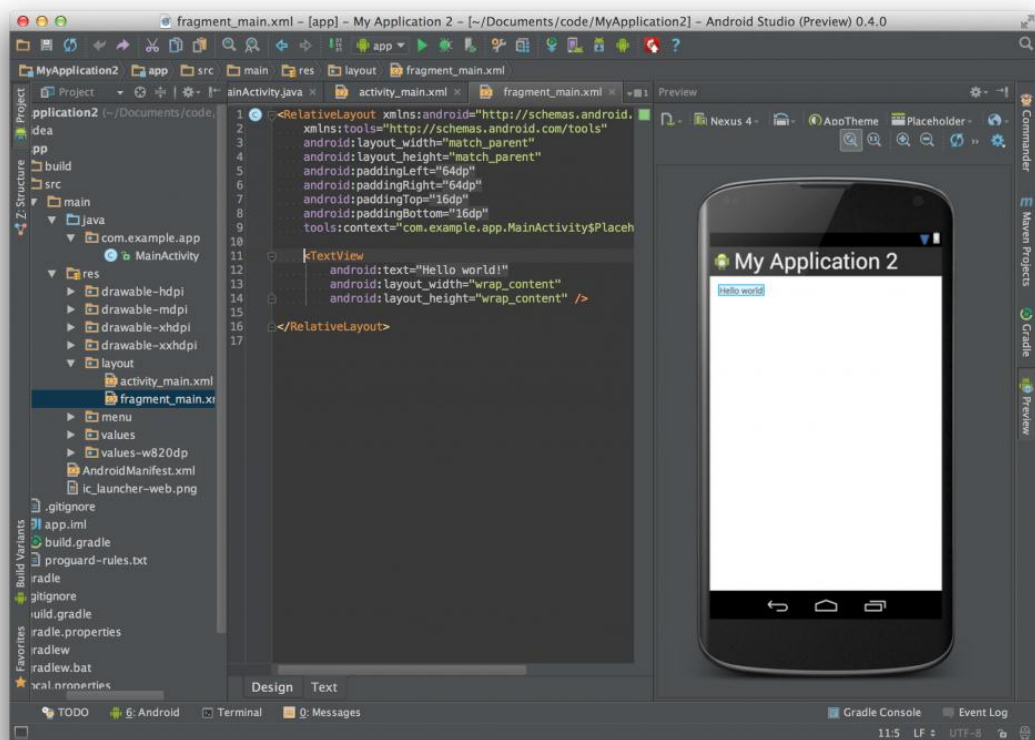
fragment_main.xml - [app] - My Application 2 - [~/Documents/code/MyApplication2] - Android Studio (Preview) 0.4.0

app

MyApplication2 app src main res layout fragment_main.xml

Project

ainActivity.java activity_main.xml fragment_main.xml

Preview

Nexus 4 AppTheme Placeholder

pplication2 (~/Documents/code,
idea
pp
build
src
main
java
com.example.app
MainActivity
res
drawable-hdpi
drawable-mdpi
drawable-xhdpi
drawable-xxhdpi
layout
activity_main.xml
fragment_main.xı
menu
values
values-w820dp
AndroidManifest.xml
ic_launcher-web.png
.gitignore
app.iml
build.gradle
proguard-rules.txt
radle
gitignore
uild.gradle
radle.properties
radlew
radlew.bat
ocal.properties

1 <RelativeLayout xmlns:android="http://schemas.android.
2 xmlns:tools="http://schemas.android.com/tools"
3 android:layout_width="match_parent"
4 android:layout_height="match_parent"
5 android:paddingLeft="64dp"
6 android:paddingRight="64dp"
7 android:paddingTop="16dp"
8 android:paddingBottom="16dp"
9 tools:context="com.example.app.MainActivity$Placeh
10
11 <TextView
12 android:text="Hello world!"
13 android:layout_width="wrap_content"
14 android:layout_height="wrap_content" />
15
16 </RelativeLayout>
17

Design Text

My Application 2
Hello world!

Project Z: Structure Build Variants Favorites

Commander Maven Projects Gradle Preview

TODO 6: Android Terminal 0: Messages Gradle Console Event Log

11:5 LF UTF-8